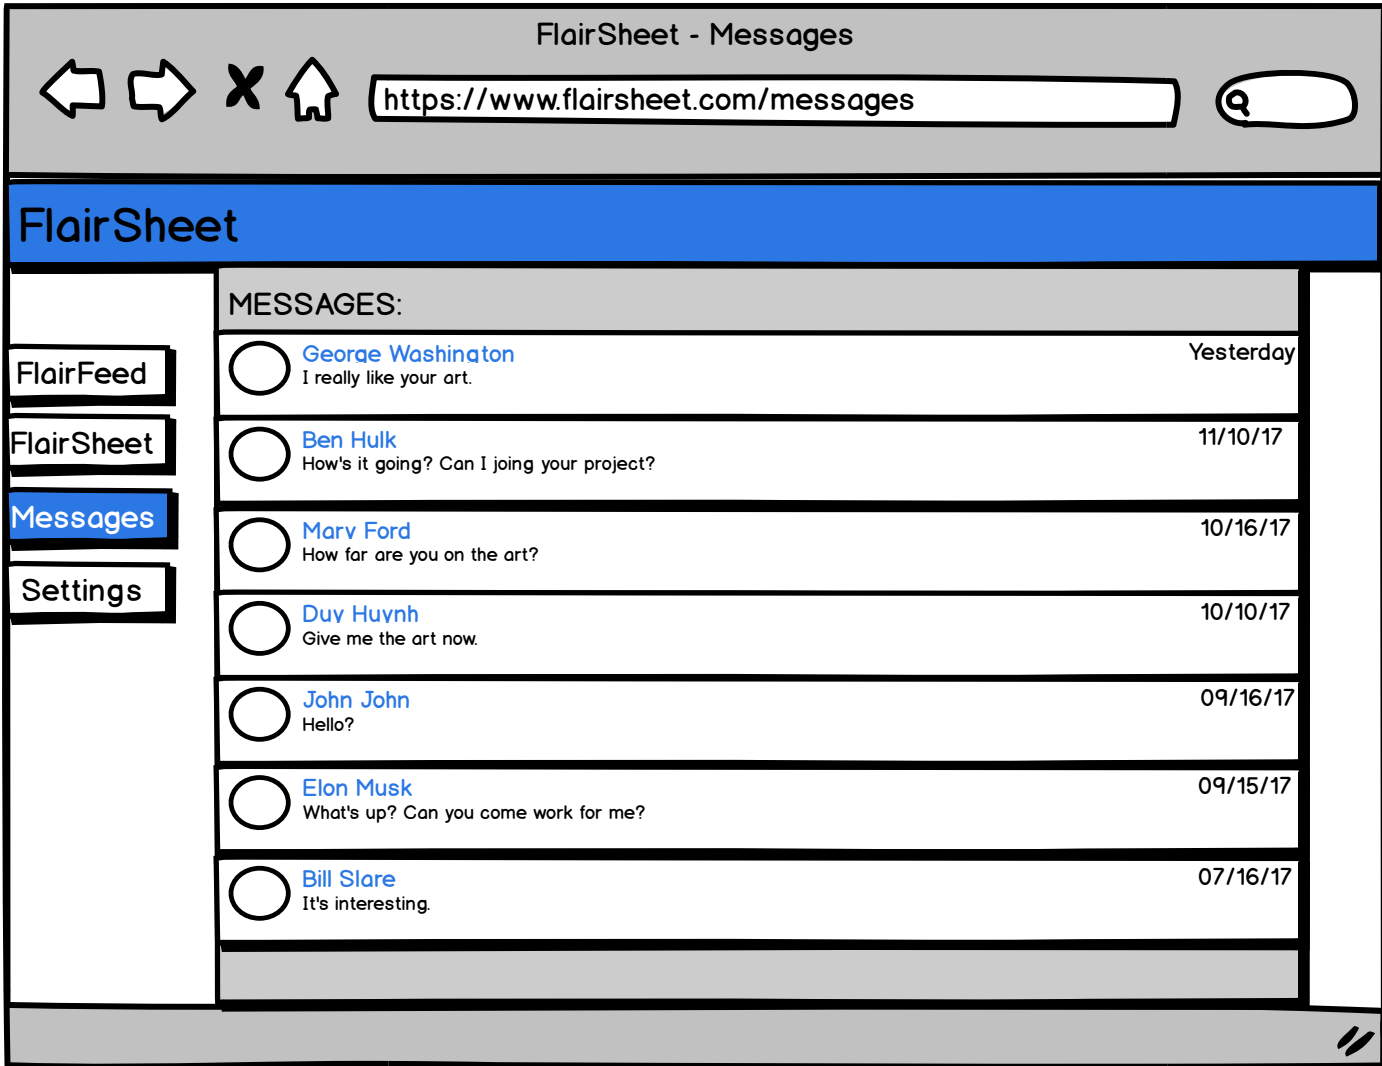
FlairSheet - Messages

https://www.flairsheet.com/messages

FlairSheet

FlairFeed

FlairSheet

Messages

Settings

MESSAGES:

George Washington
I really like your art.
Yesterday

Ben Hulk
How's it going? Can I joing your project?
11/10/17

Mary Ford
How far are you on the art?
10/16/17

Duy Huynh
Give me the art now.
10/10/17

John John
Hello?
09/16/17

Elon Musk
What's up? Can you come work for me?
09/15/17

Bill Slare
It's interesting.
07/16/17